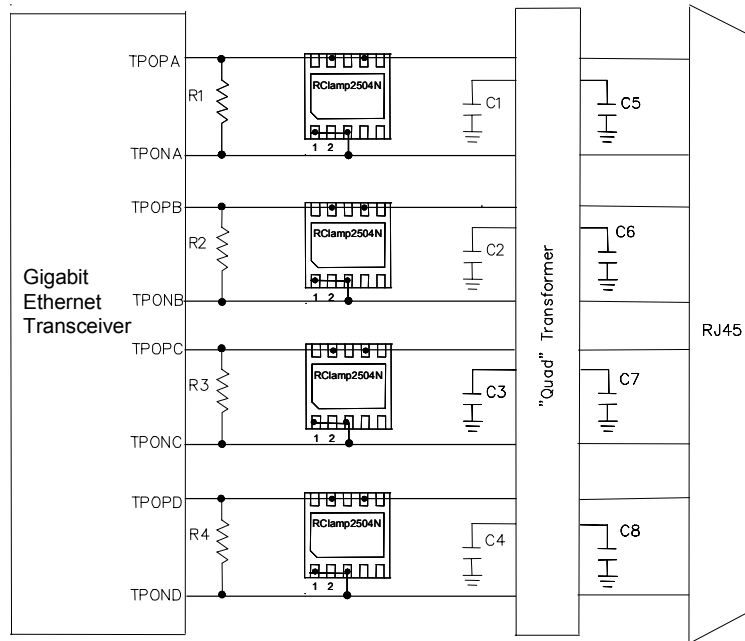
Gigabit Ethernet Transceiver

TPOPA
R1
RClamp2504N
1 2
C1
C5
TPONA

TPOPB
R2
RClamp2504N
1 2
C2
C6
TPONB

TPOPC
R3
RClamp2504N
1 2
C3
C7
TPONC

TPOPD
R4
RClamp2504N
1 2
C4
C8
TPOND

"Quad" Transformer

RJ45